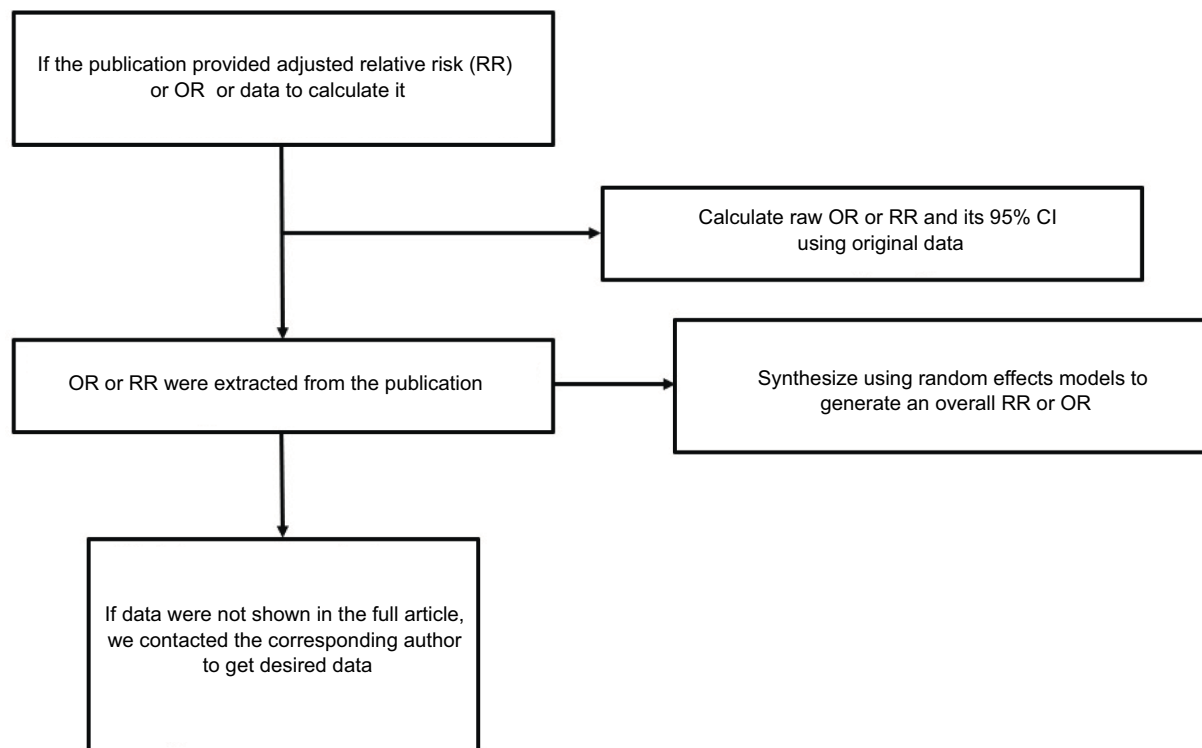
If the publication provided adjusted relative risk (RR) or OR or data to calculate it

Calculate raw OR or RR and its 95% CI using original data

OR or RR were extracted from the publication

Synthesize using random effects models to generate an overall RR or OR

If data were not shown in the full article, we contacted the corresponding author to get desired data